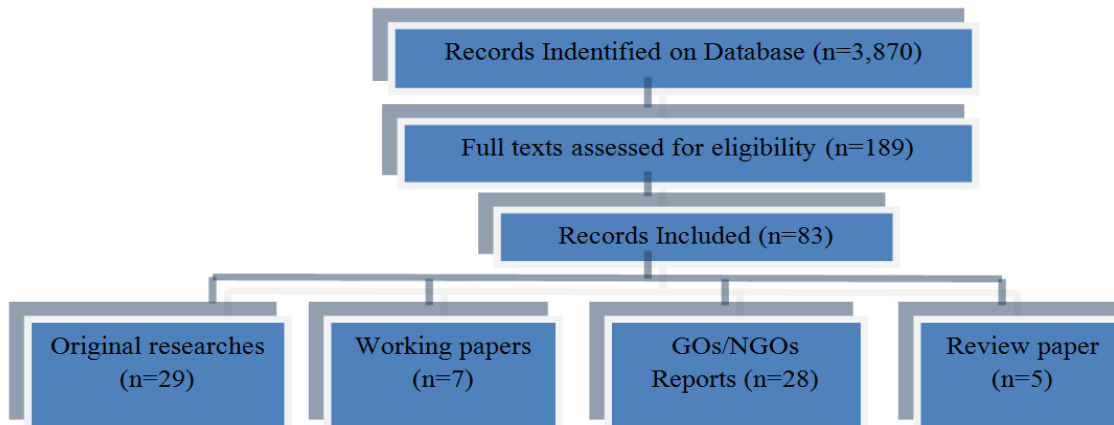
Records Indentified on Database (n=3,870)

Full texts assessed for eligibility (n=189)

Records Included (n=83)

Original researches (n=29)

Working papers (n=7)

GOs/NGOs Reports (n=28)

Review paper (n=5)